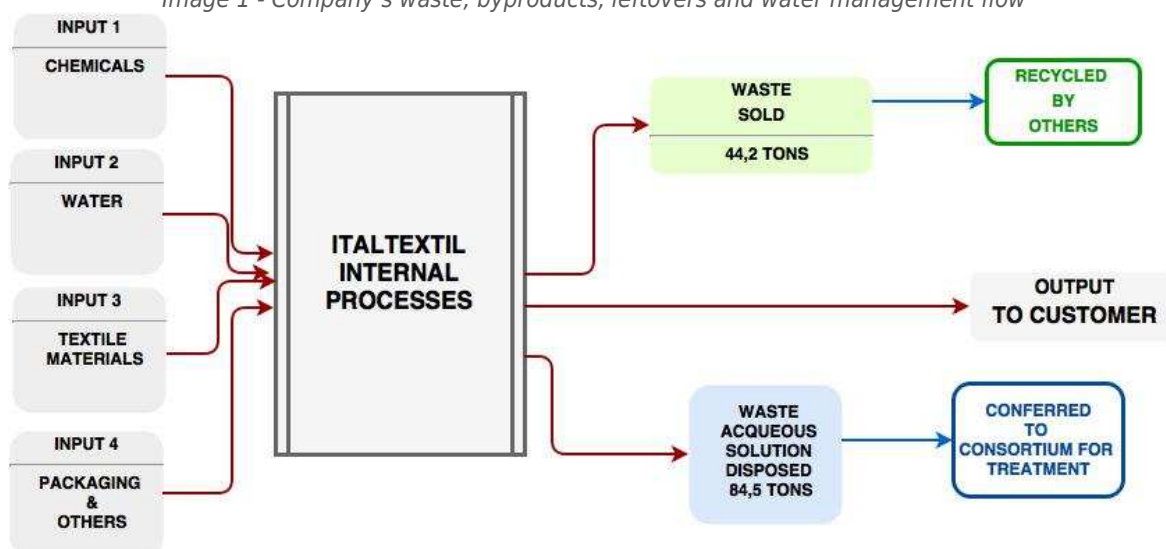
Image 1 - Company's waste, byproducts, leftovers and water management flow

INPUT 1
CHEMICALS

INPUT 2
WATER

INPUT 3
TEXTILE MATERIALS

INPUT 4
PACKAGING & OTHERS

ITALTEXTIL INTERNAL PROCESSES

WASTE SOLD
44,2 TONS

RECYCLED BY OTHERS

OUTPUT TO CUSTOMER

WASTE ACQUEOUS SOLUTION DISPOSED 84,5 TONS

CONFERRED TO CONSORTIUM FOR TREATMENT